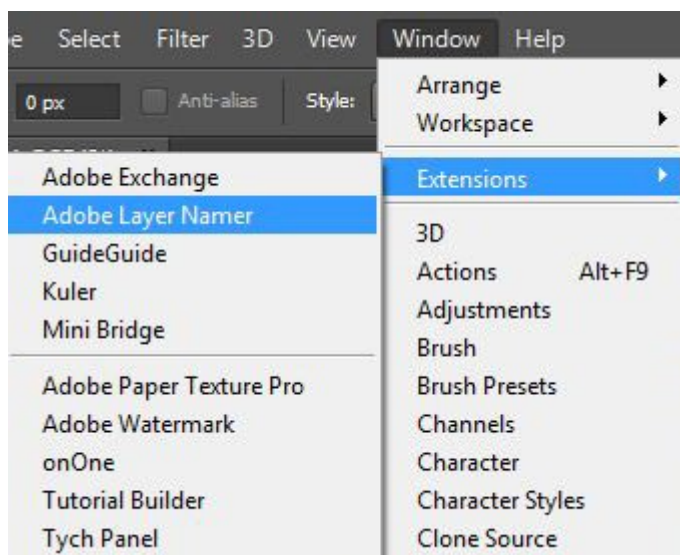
e Select Filter 3D View Window Help

0 px Anti-alias Style:

Arrange
Workspace

Extensions

3D
Actions Alt+F9
Adjustments
Brush
Brush Presets
Channels
Character
Character Styles
Clone Source

Adobe Exchange
Adobe Layer Namer
GuideGuide
Kuler
Mini Bridge

Adobe Paper Texture Pro
Adobe Watermark
onOne
Tutorial Builder
Tych Panel